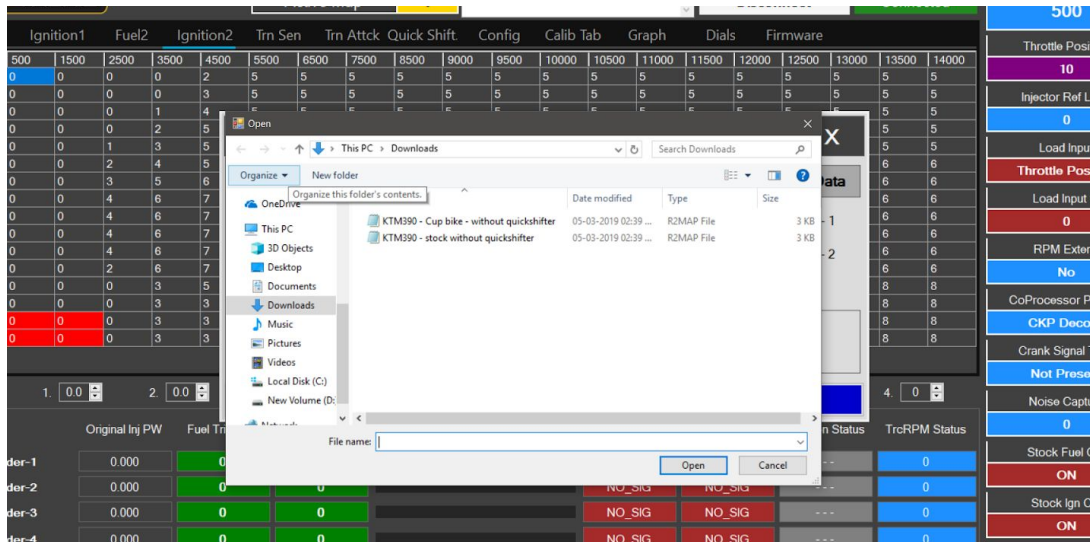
Ignition1 Fuel2 Ignition2 Trn Sen Trn Attck Quick Shift. Config Calib Tab Graph Dials Firmware

500 | 1500 | 2500 | 3500 | 4500 | 5500 | 6500 | 7500 | 8500 | 9000 | 9500 | 10000 | 10500 | 11000 | 11500 | 12000 | 12500 | 13000 | 13500 | 14000

500
Throttle Posi
10
Injector Ref L
0
Load Inpu
Throttle Pos
Load Input
0
RPM Exter
No
CoProcessor P
CKP Deco
Crank Signal
Not Prese
Noise Captu
0
Stock Fuel
ON
Stock Ign
ON

Open
← → ↑ This PC > Downloads
Search Downloads
Organize ▾ New folder
Organize this folder's contents.
Date modified Type Size
OneDrive
This PC
3D Objects
Desktop
Documents
Downloads
Music
Pictures
Videos
Local Disk (C:)
New Volume (D:
KTM390 - Cup bike - without quickshifter 05-03-2019 02:39 ... R2MAP File 3 KB
KTM390 - stock without quickshifter 05-03-2019 02:39 ... R2MAP File 3 KB
File name:
Open Cancel

1. 0.0 2. 0.0 4. 0

Original Inj PW Fuel Tr n Status TrcRPM Status
der-1 0.000 0 0
der-2 0.000 0 0 NO_SIG NO_SIG --- 0
der-3 0.000 0 0 NO_SIG NO_SIG --- 0
der-4 0.000 0 0 NO_SIG NO_SIG 0